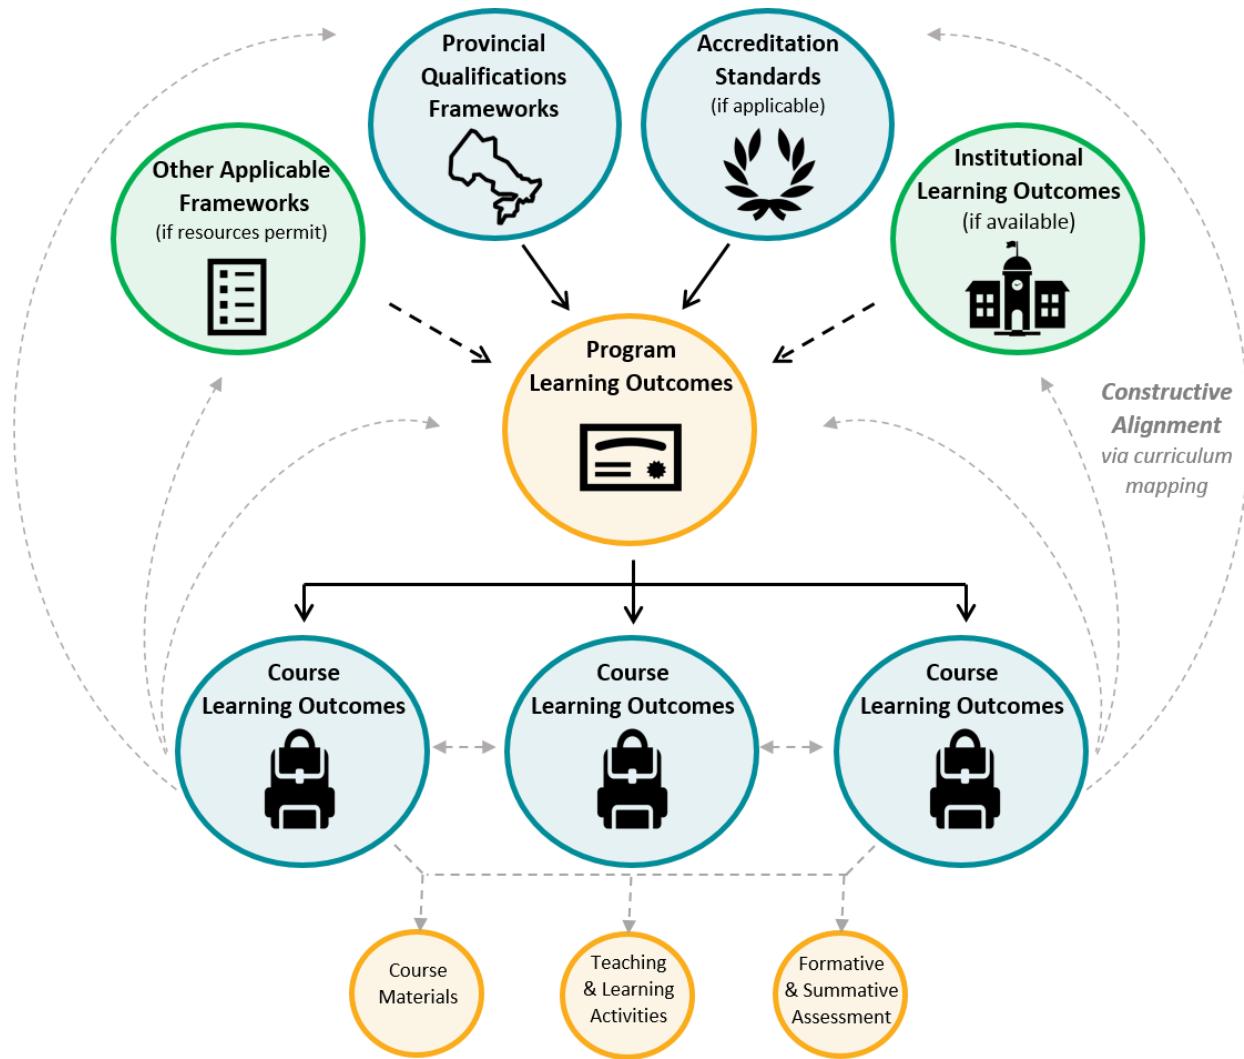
Provincial Qualifications Frameworks

Accreditation Standards
(if applicable)

Other Applicable Frameworks
(if resources permit)

Institutional Learning Outcomes
(if available)

Program Learning Outcomes

Constructive Alignment
via curriculum mapping

Course Learning Outcomes

Course Learning Outcomes

Course Learning Outcomes

Course Materials

Teaching & Learning Activities

Formative & Summative Assessment